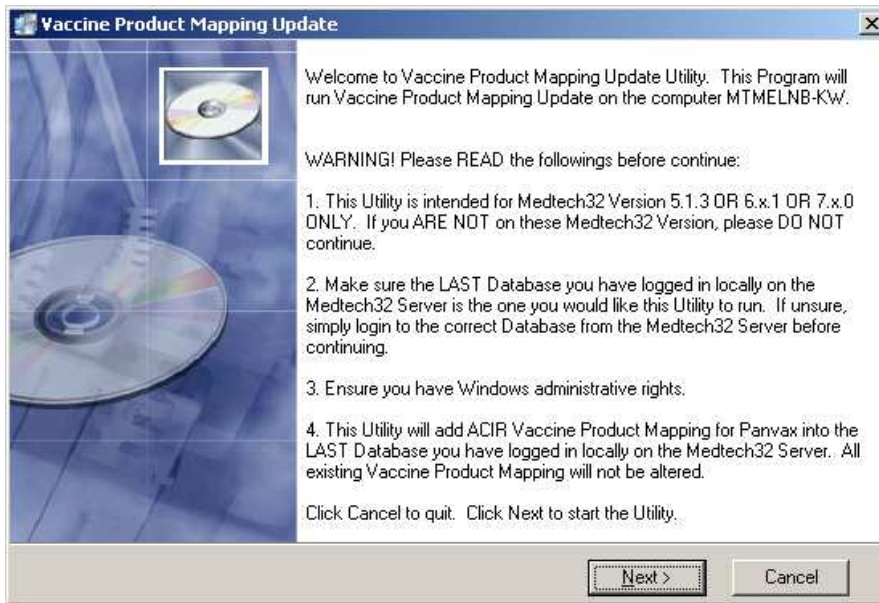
Vaccine Product Mapping Update

Welcome to Vaccine Product Mapping Update Utility. This Program will run Vaccine Product Mapping Update on the computer MTMELNB-KW.

WARNING! Please READ the followings before continue:

1. This Utility is intended for Medtech32 Version 5.1.3 OR 6.x.1 OR 7.x.0 ONLY. If you ARE NOT on these Medtech32 Version, please DO NOT continue.

2. Make sure the LAST Database you have logged in locally on the Medtech32 Server is the one you would like this Utility to run. If unsure, simply login to the correct Database from the Medtech32 Server before continuing.

3. Ensure you have Windows administrative rights.

4. This Utility will add ACIR Vaccine Product Mapping for Panvax into the LAST Database you have logged in locally on the Medtech32 Server. All existing Vaccine Product Mapping will not be altered.

Click Cancel to quit. Click Next to start the Utility.

Next >

Cancel